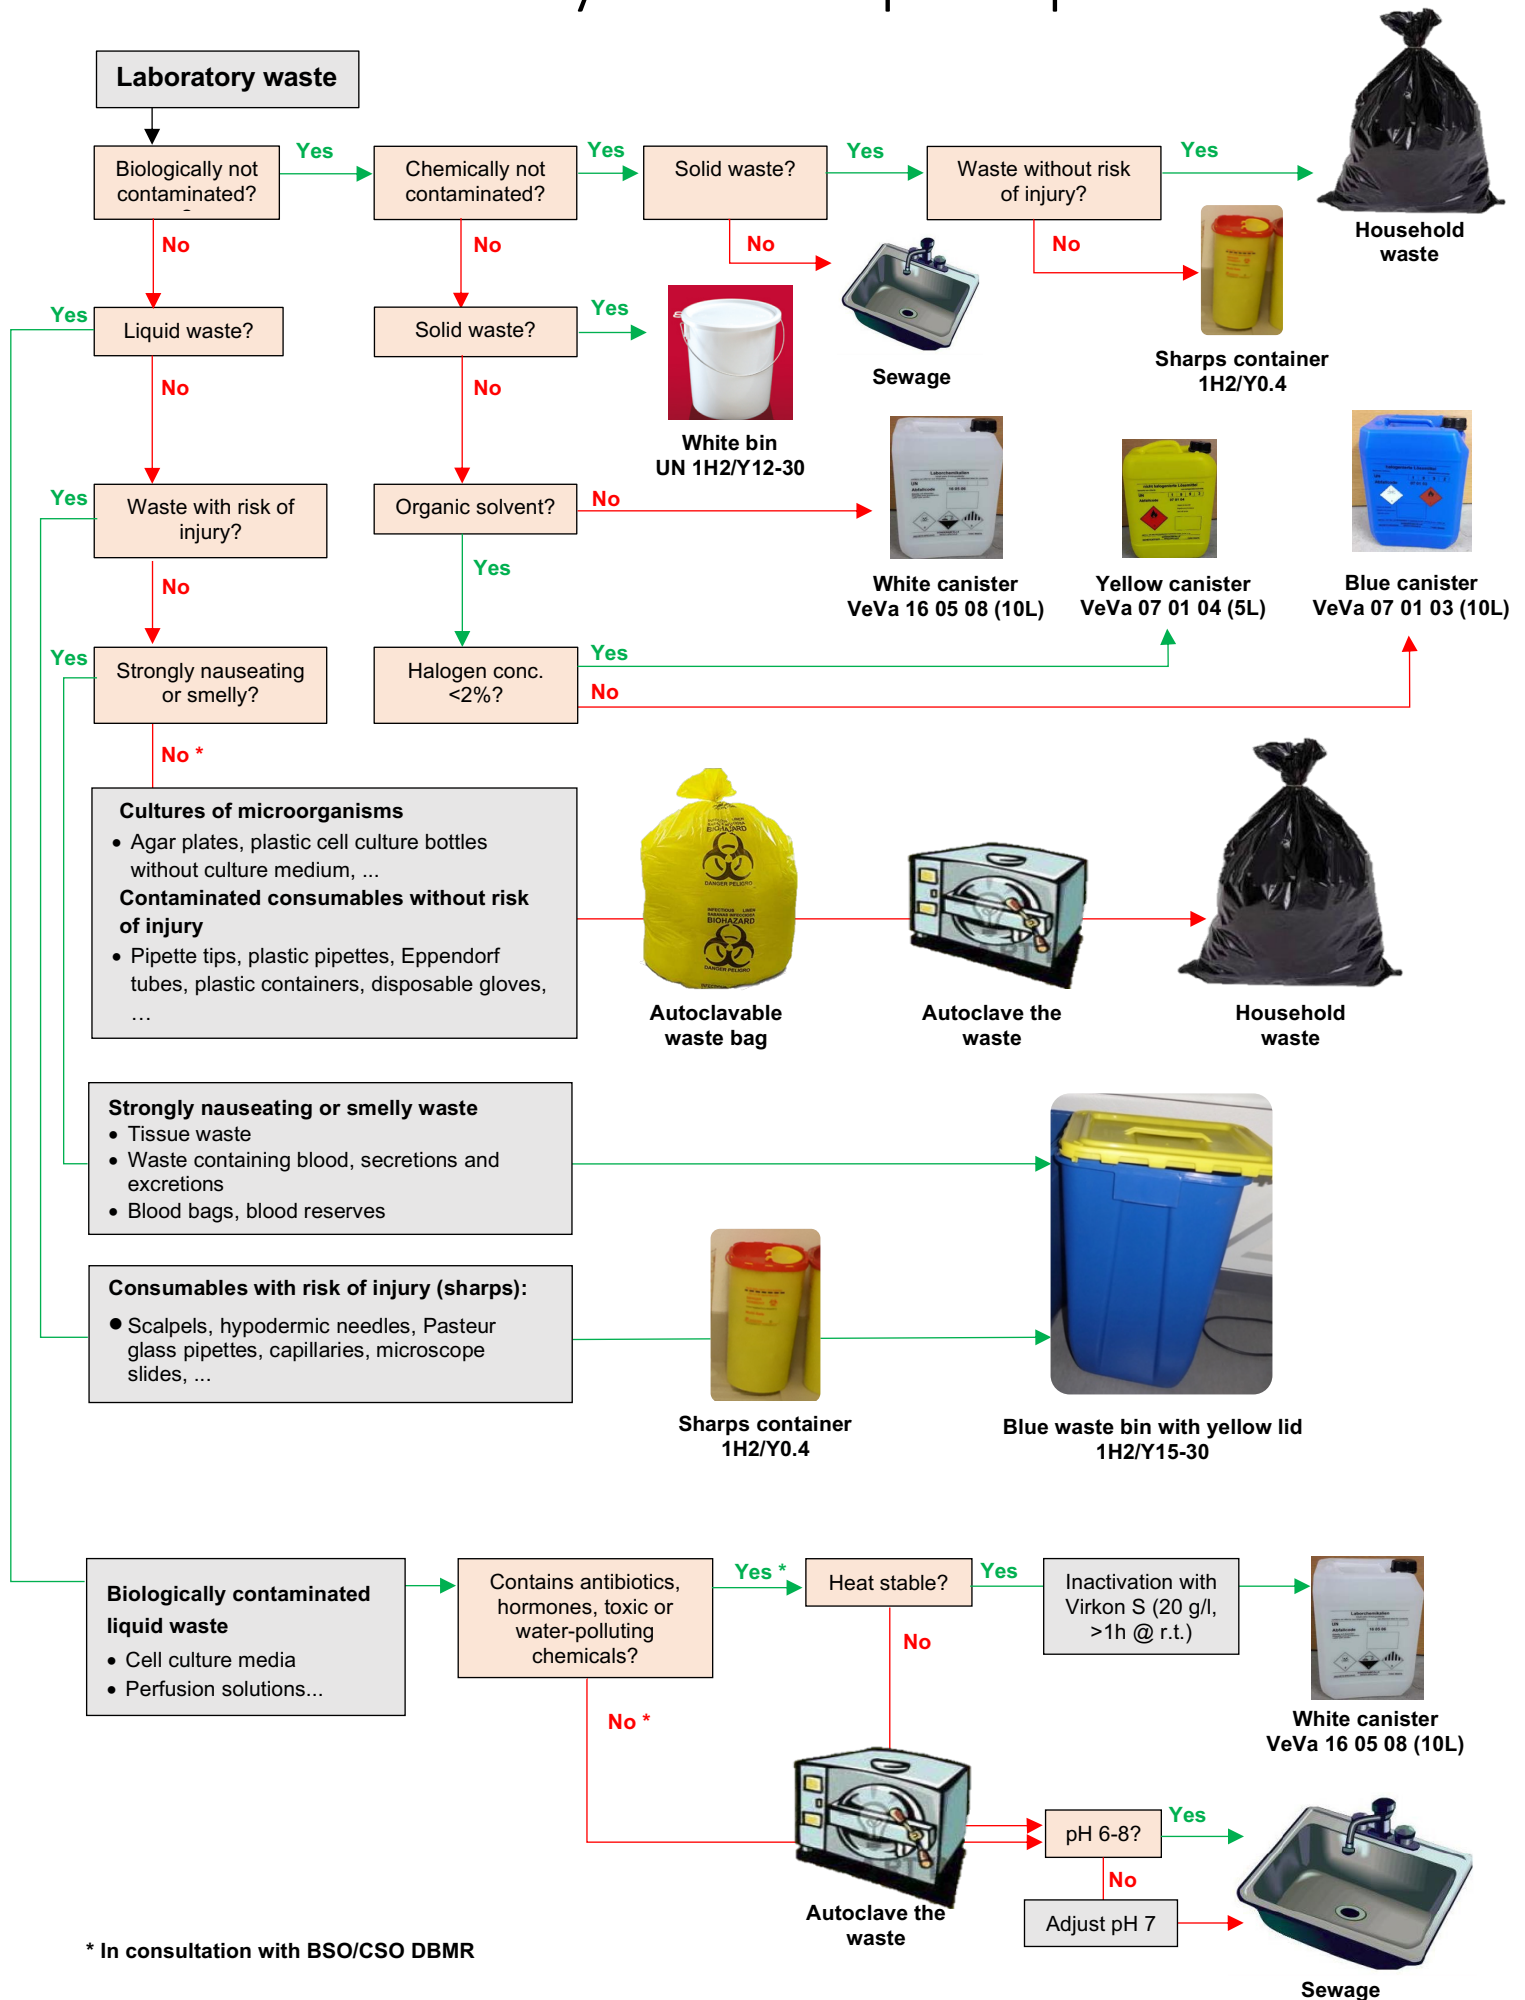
Laboratory waste

Biologically not contaminated?

Yes

Chemically not contaminated?

Yes

Solid waste?

Yes

Waste without risk of injury?

Yes

Household waste

No

No

No

No

Sewage

Sharps container 1H2/Y0.4

Yes

Liquid waste?

Solid waste?

Yes

White bin UN 1H2/Y12-30

No

No

Yes

Waste with risk of injury?

Organic solvent?

No

White canister VeVa 16 05 08 (10L)

Yellow canister VeVa 07 01 04 (5L)

Blue canister VeVa 07 01 03 (10L)

No

Yes

Yes

Strongly nauseating or smelly?

Halogen conc. <2%?

Yes

No

No *

Cultures of microorganisms
• Agar plates, plastic cell culture bottles without culture medium, ...
Contaminated consumables without risk of injury
• Pipette tips, plastic pipettes, Eppendorf tubes, plastic containers, disposable gloves, …

Autoclavable waste bag

Autoclave the waste

Household waste

Strongly nauseating or smelly waste
• Tissue waste
• Waste containing blood, secretions and excretions
• Blood bags, blood reserves

Consumables with risk of injury (sharps):
• Scalpels, hypodermic needles, Pasteur glass pipettes, capillaries, microscope slides, ...

Sharps container 1H2/Y0.4

Blue waste bin with yellow lid 1H2/Y15-30

Biologically contaminated liquid waste
• Cell culture media
• Perfusion solutions...

Contains antibiotics, hormones, toxic or water-polluting chemicals?

Yes *

Heat stable?

Yes

Inactivation with Virkon S (20 g/l, >1h @ r.t.)

White canister VeVa 16 05 08 (10L)

No

No *

pH 6-8?

Yes

No

Adjust pH 7

Autoclave the waste

* In consultation with BSO/CSO DBMR

Sewage